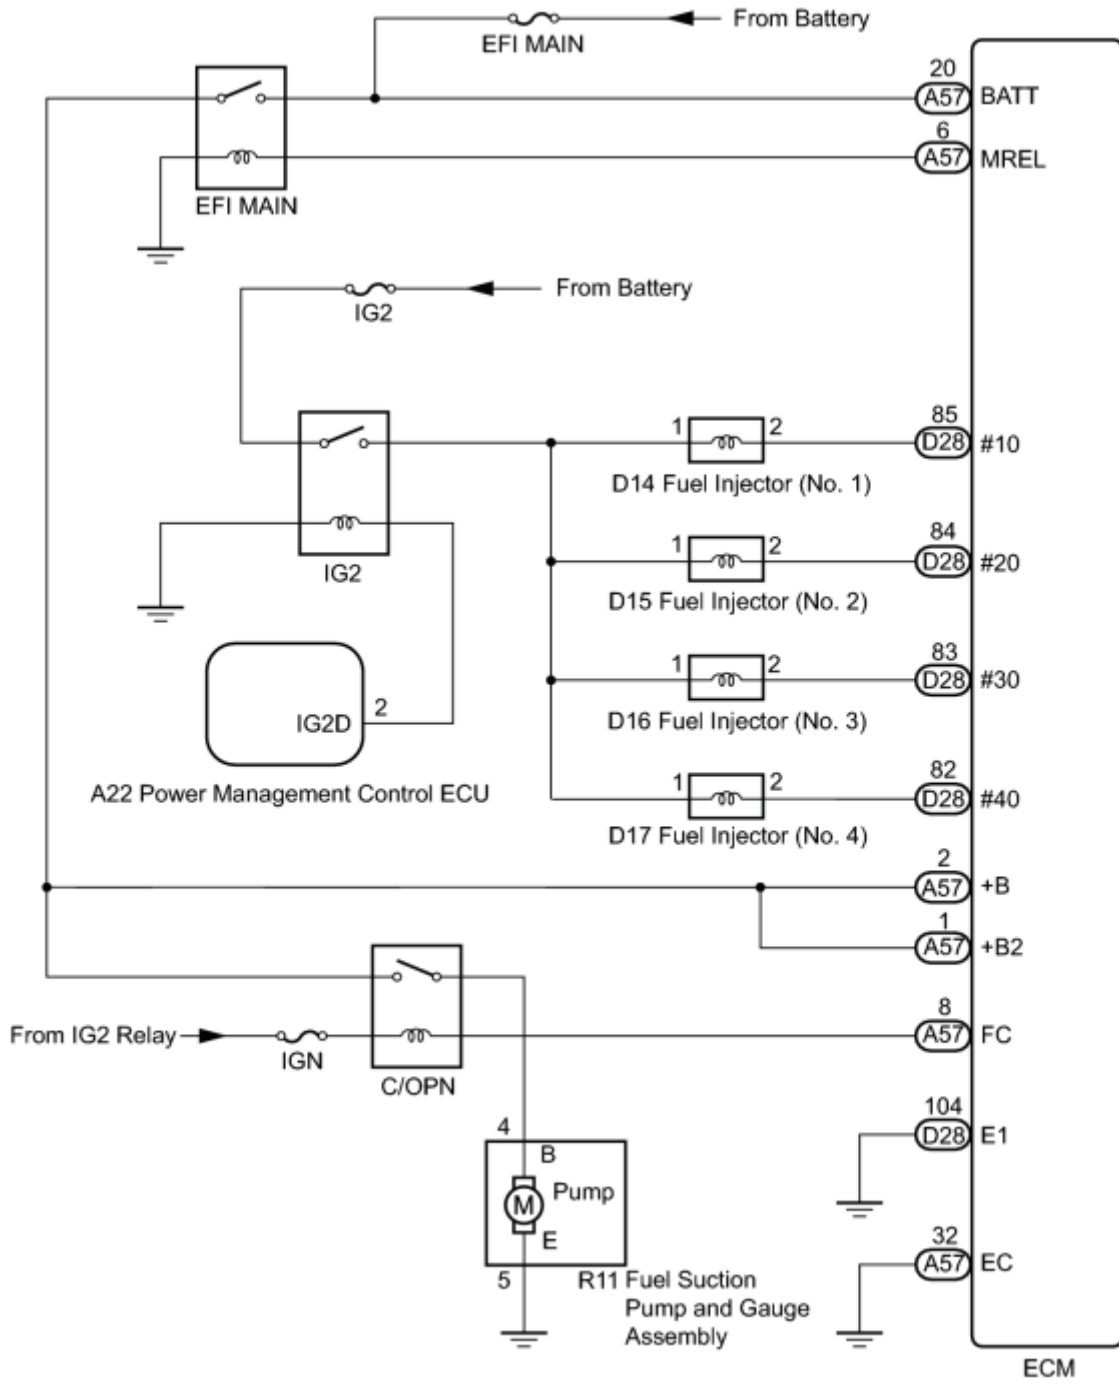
From Battery
EFI MAIN
20
A57
BATT
6
A57
MREL
EFI MAIN
From Battery
IG2
85
D28
#10
1
2
D14 Fuel Injector (No. 1)
84
D28
#20
1
2
D15 Fuel Injector (No. 2)
IG2
83
D28
#30
1
2
D16 Fuel Injector (No. 3)
IG2D
2
82
D28
#40
1
2
D17 Fuel Injector (No. 4)
A22 Power Management Control ECU
2
A57
+B
1
A57
+B2
8
A57
FC
From IG2 Relay
IGN
C/OPN
104
D28
E1
4
B
M
Pump
E
32
A57
EC
5
R11 Fuel Suction Pump and Gauge Assembly
ECM